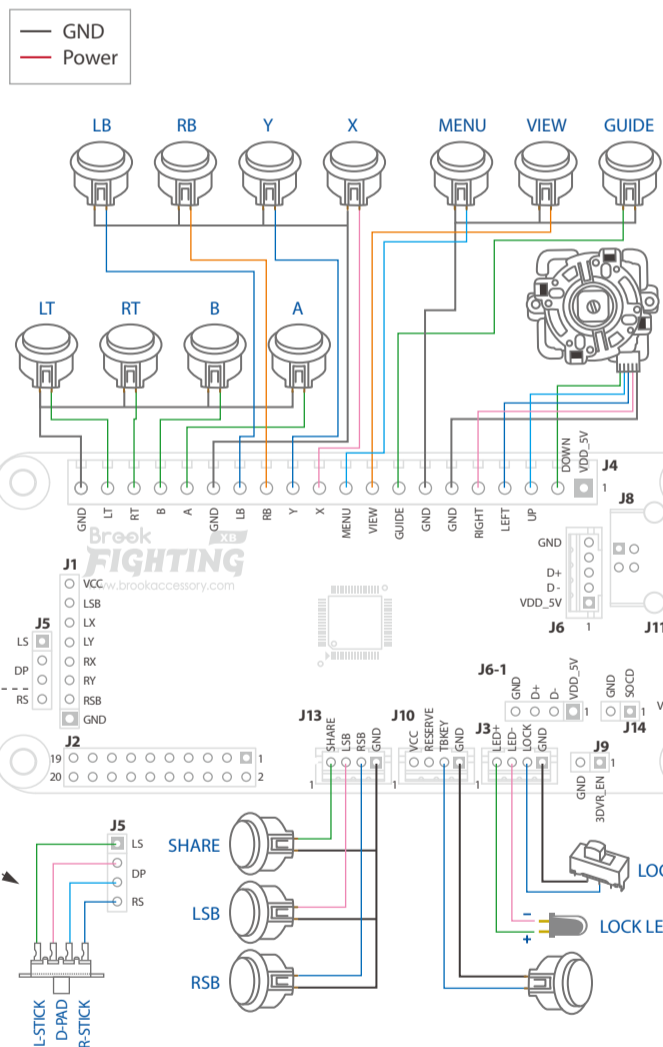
GND
Power

LB
RB
Y
X
MENU
VIEW
GUIDE

LT
RT
B
A

DOWN
VDD_5V
J4
1

GND LT RT B A GND LB RB Y X MENU VIEW GUIDE GND GND RIGHT LEFT UP

Brook FIGHTING X8
www.brookaccessory.com

J8
GND
D+
D-
VDD_5V
J6
1
J11

J1
VCC
LSB
LX
LY
RX
RY
RSB
GND

J5
LS
DP
RS

J6-1
GND
D+
D-
VDD_5V
1
GND
SOCD
1
J14

J13
SHARE
LSB
RSB
GND
1

J10
VCC
RESERVE
TBKEY
GND
1

J3
LED+
LED-
LOCK
GND
1

J9
1
GND
3DVR_EN

J2
19
20
1
2

J5
LS
DP
RS

SHARE
LSB
RSB

LOC
LOCK LE
-
+

L-STICK
D-PAD
R-STICK